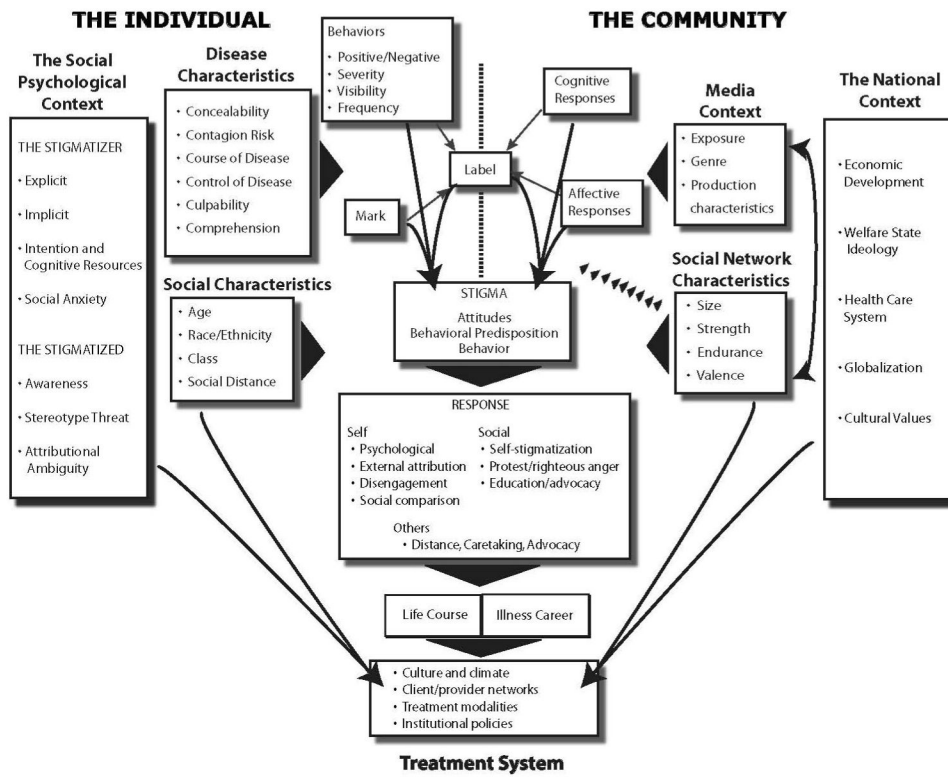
THE INDIVIDUAL

THE COMMUNITY

The Social Psychological Context

THE STIGMATIZER
• Explicit
• Implicit
• Intention and Cognitive Resources
• Social Anxiety

THE STIGMATIZED
• Awareness
• Stereotype Threat
• Attributional Ambiguity

Disease Characteristics

• Concealability
• Contagion Risk
• Course of Disease
• Control of Disease
• Culpability
• Comprehension

Social Characteristics

• Age
• Race/Ethnicity
• Class
• Social Distance

Behaviors
• Positive/Negative
• Severity
• Visibility
• Frequency

Cognitive Responses

Label

Mark

Affective Responses

STIGMA
Attitudes
Behavioral Predisposition
Behavior

Media Context

• Exposure
• Genre
• Production characteristics

Social Network Characteristics

• Size
• Strength
• Endurance
• Valence

The National Context

• Economic Development
• Welfare State Ideology
• Health Care System
• Globalization
• Cultural Values

RESPONSE

Self
• Psychological
• External attribution
• Disengagement
• Social comparison

Social
• Self-stigmatization
• Protest/righteous anger
• Education/advocacy

Others
• Distance, Caretaking, Advocacy

Life Course

Illness Career

• Culture and climate
• Client/provider networks
• Treatment modalities
• Institutional policies

Treatment System